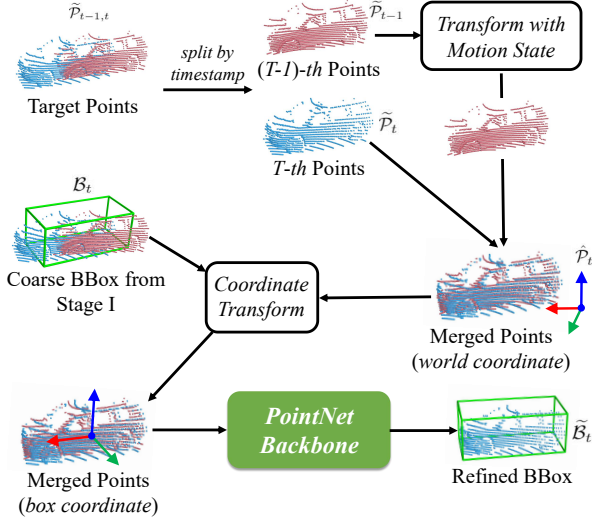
$\widetilde{\mathcal{P}}_{t-1,t}$

Target Points

split by timestamp

$\widetilde{\mathcal{P}}_{t-1}$

(T-1)-th Points

Transform with Motion State

$\widetilde{\mathcal{P}}_t$

T-th Points

$\mathcal{B}_t$

Coarse BBox from Stage I

Coordinate Transform

$\hat{\mathcal{P}}_t$

Merged Points (world coordinate)

Merged Points (box coordinate)

PointNet Backbone

$\widetilde{\mathcal{B}}_t$

Refined BBox